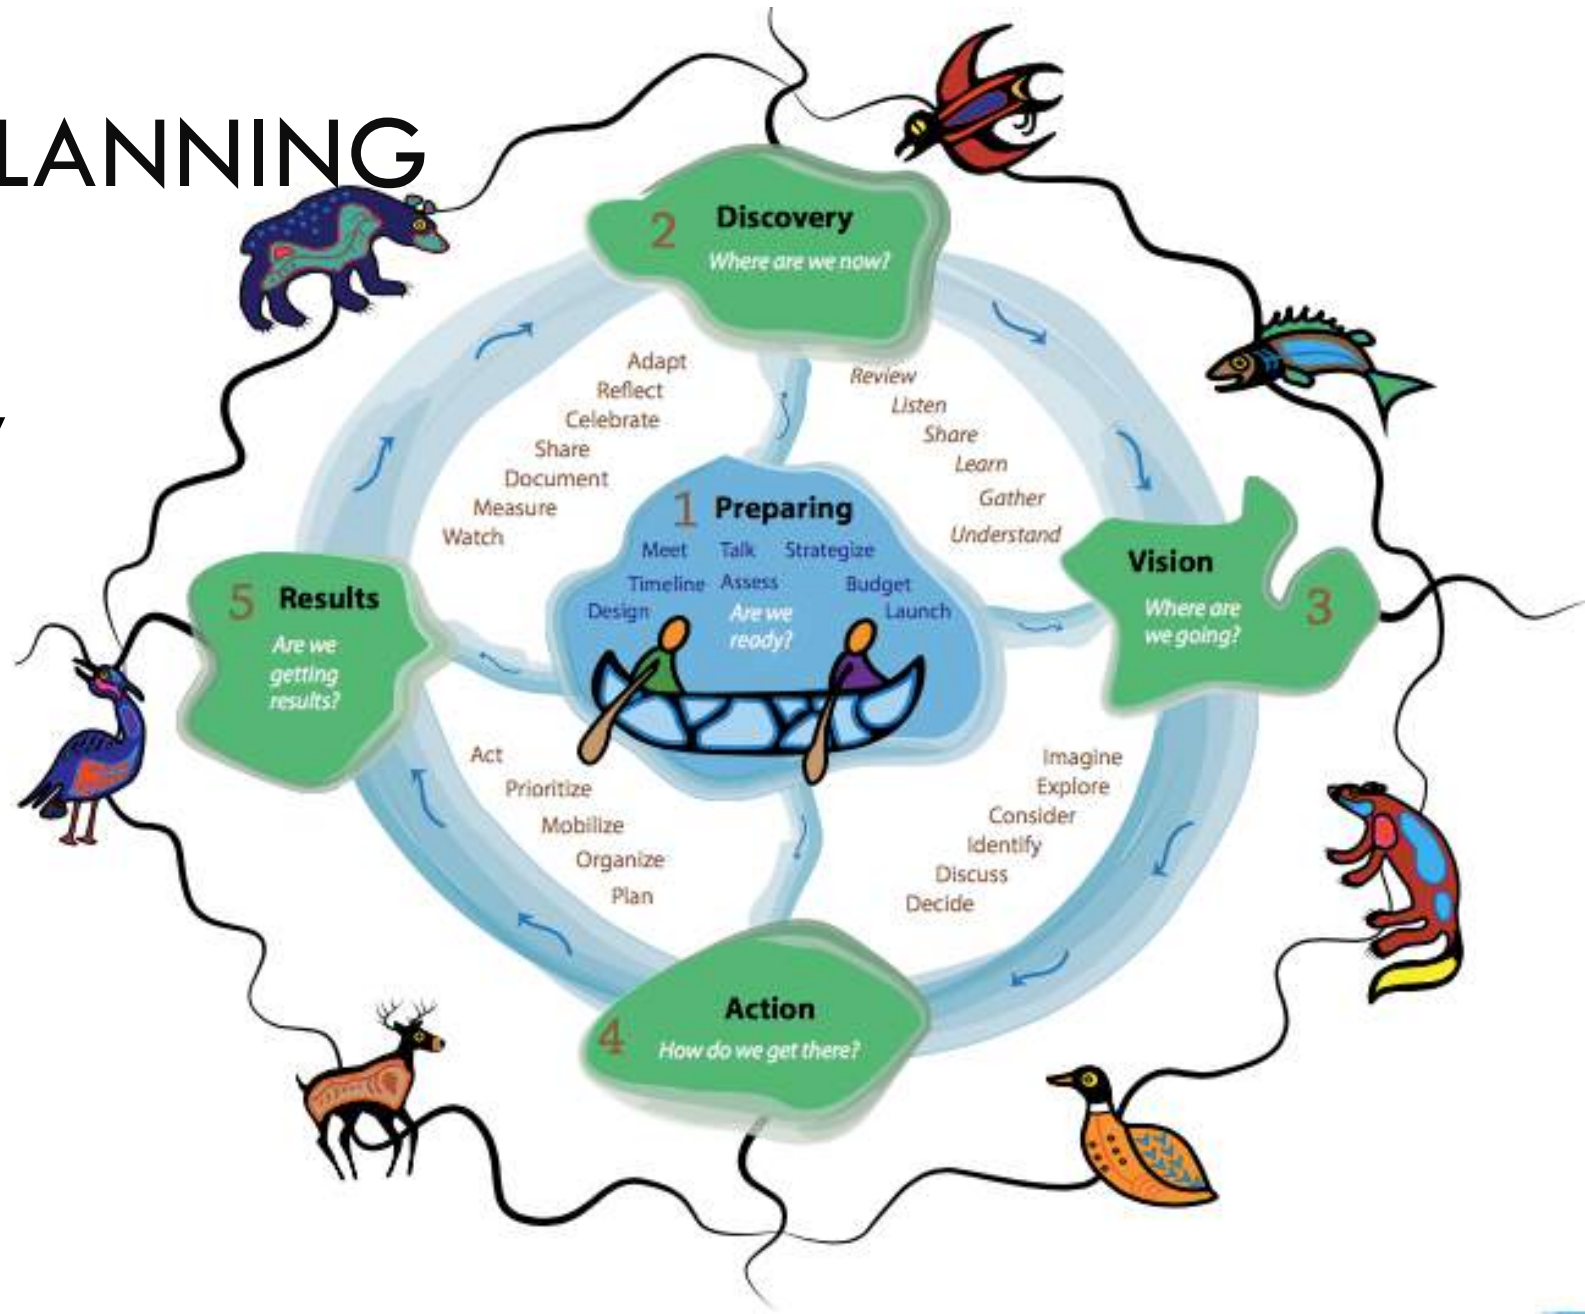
LANNING

2 Discovery
Where are we now?

Review
Listen
Share
Learn
Gather
Understand

Vision
Where are we going?
3

Imagine
Explore
Consider
Identify
Discuss
Decide

Action
4
How do we get there?

Act
Prioritize
Mobilize
Organize
Plan

5 Results
Are we getting results?

Adapt
Reflect
Celebrate
Share
Document
Measure
Watch

1 Preparing
Meet Talk Strategize
Timeline Assess Budget
Design Are we ready? Launch